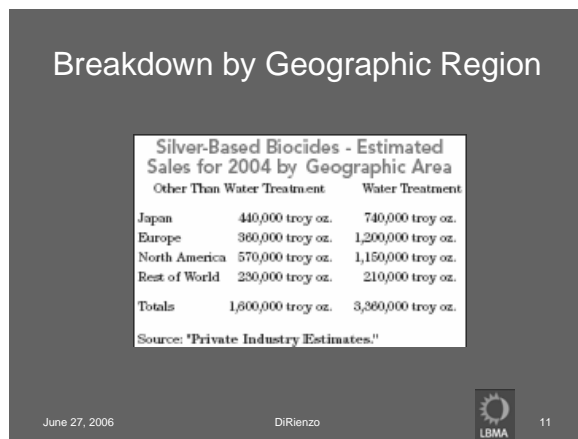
Breakdown by Geographic Region

Silver-Based Biocides - Estimated Sales for 2004 by Geographic Area

| | Other Than Water Treatment | Water Treatment |
|---|---|---|
| Japan | 440,000 troy oz. | 740,000 troy oz. |
| Europe | 360,000 troy oz. | 1,200,000 troy oz. |
| North America | 570,000 troy oz. | 1,150,000 troy oz. |
| Rest of World | 230,000 troy oz. | 210,000 troy oz. |
| Totals | 1,600,000 troy oz. | 3,360,000 troy oz. |

Source: "Private Industry Estimates."

June 27, 2006

DiRienzo

LBMA

11